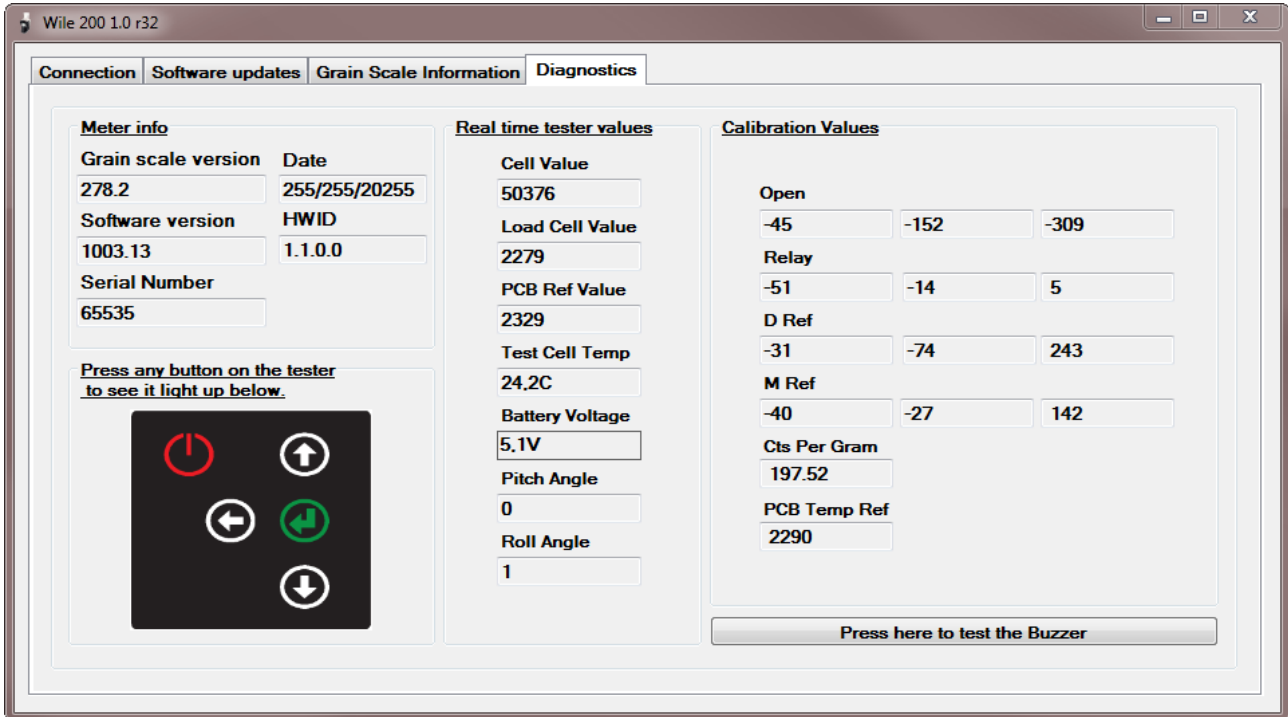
Wile 200 1.0 r32

Connection | Software updates | Grain Scale Information | Diagnostics

Meter info

Grain scale version
278.2
Date
255/255/20255
Software version
1003.13
HWID
1.1.0.0
Serial Number
65535

Press any button on the tester to see it light up below.

Real time tester values

Cell Value
50376
Load Cell Value
2279
PCB Ref Value
2329
Test Cell Temp
24,2C
Battery Voltage
5,1V
Pitch Angle
0
Roll Angle
1

Calibration Values

Open
-45 | -152 | -309
Relay
-51 | -14 | 5
D Ref
-31 | -74 | 243
M Ref
-40 | -27 | 142
Cts Per Gram
197.52
PCB Temp Ref
2290

Press here to test the Buzzer